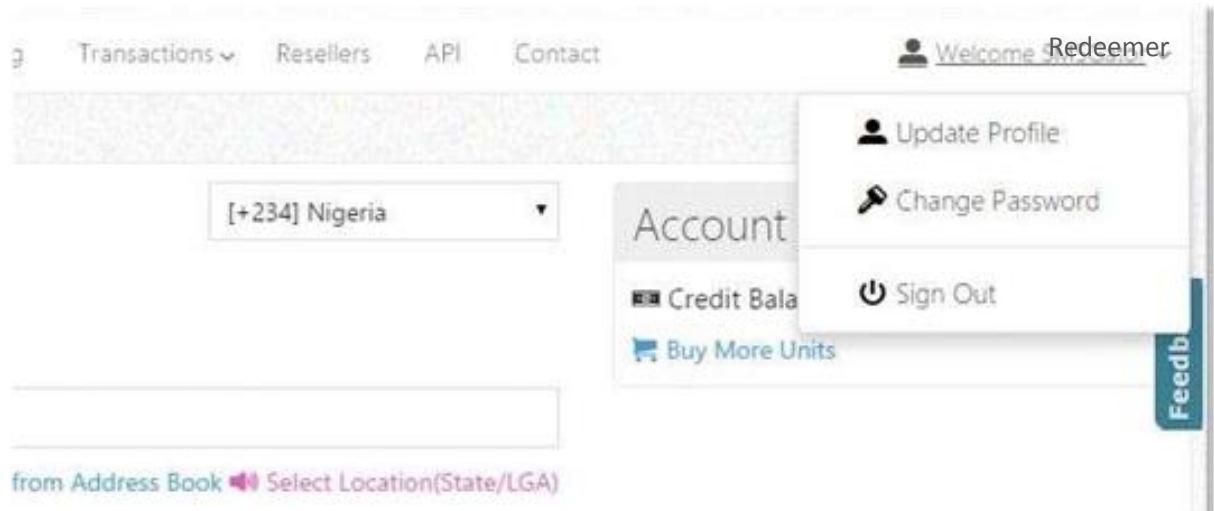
g Transactions Resellers API Contact

Welcome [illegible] Redeemer

Update Profile

Change Password

Sign Out

[+234] Nigeria

Account

Credit Bala

Buy More Units

Feedb

from Address Book Select Location(State/LGA)